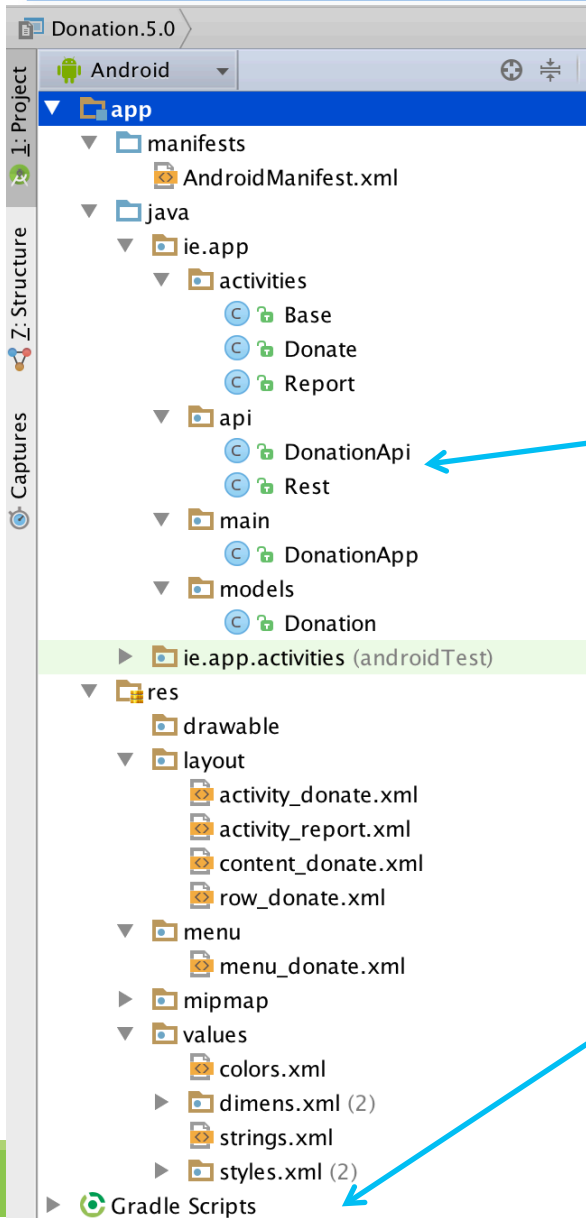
Donation.5.0

1: Project
7: Structure
Captures

Android

app
manifests
AndroidManifest.xml
java
ie.app
activities
C Base
C Donate
C Report
api
C DonationApi
C Rest
main
C DonationApp
models
C Donation
ie.app.activities (androidTest)
res
drawable
layout
activity_donate.xml
activity_report.xml
content_donate.xml
row_donate.xml
menu
menu_donate.xml
mipmap
values
colors.xml
dimens.xml (2)
strings.xml
styles.xml (2)
Gradle Scripts